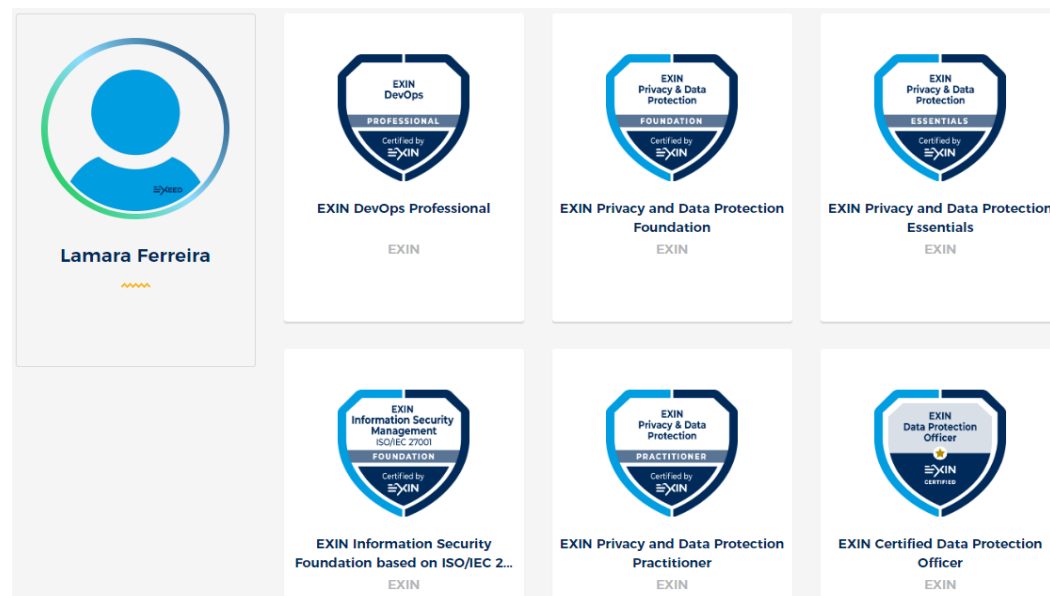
EXEED

Lamara Ferreira

EXIN DevOps
PROFESSIONAL
Certified by
EXIN

EXIN DevOps Professional

EXIN

EXIN Privacy & Data Protection
FOUNDATION
Certified by
EXIN

EXIN Privacy and Data Protection Foundation

EXIN

EXIN Privacy & Data Protection
ESSENTIALS
Certified by
EXIN

EXIN Privacy and Data Protection Essentials

EXIN

EXIN Information Security Management ISO/IEC 27001
FOUNDATION
Certified by
EXIN

EXIN Information Security Foundation based on ISO/IEC 2...

EXIN

EXIN Privacy & Data Protection
PRACTITIONER
Certified by
EXIN

EXIN Privacy and Data Protection Practitioner

EXIN

EXIN Data Protection Officer
EXIN
CERTIFIED

EXIN Certified Data Protection Officer

EXIN